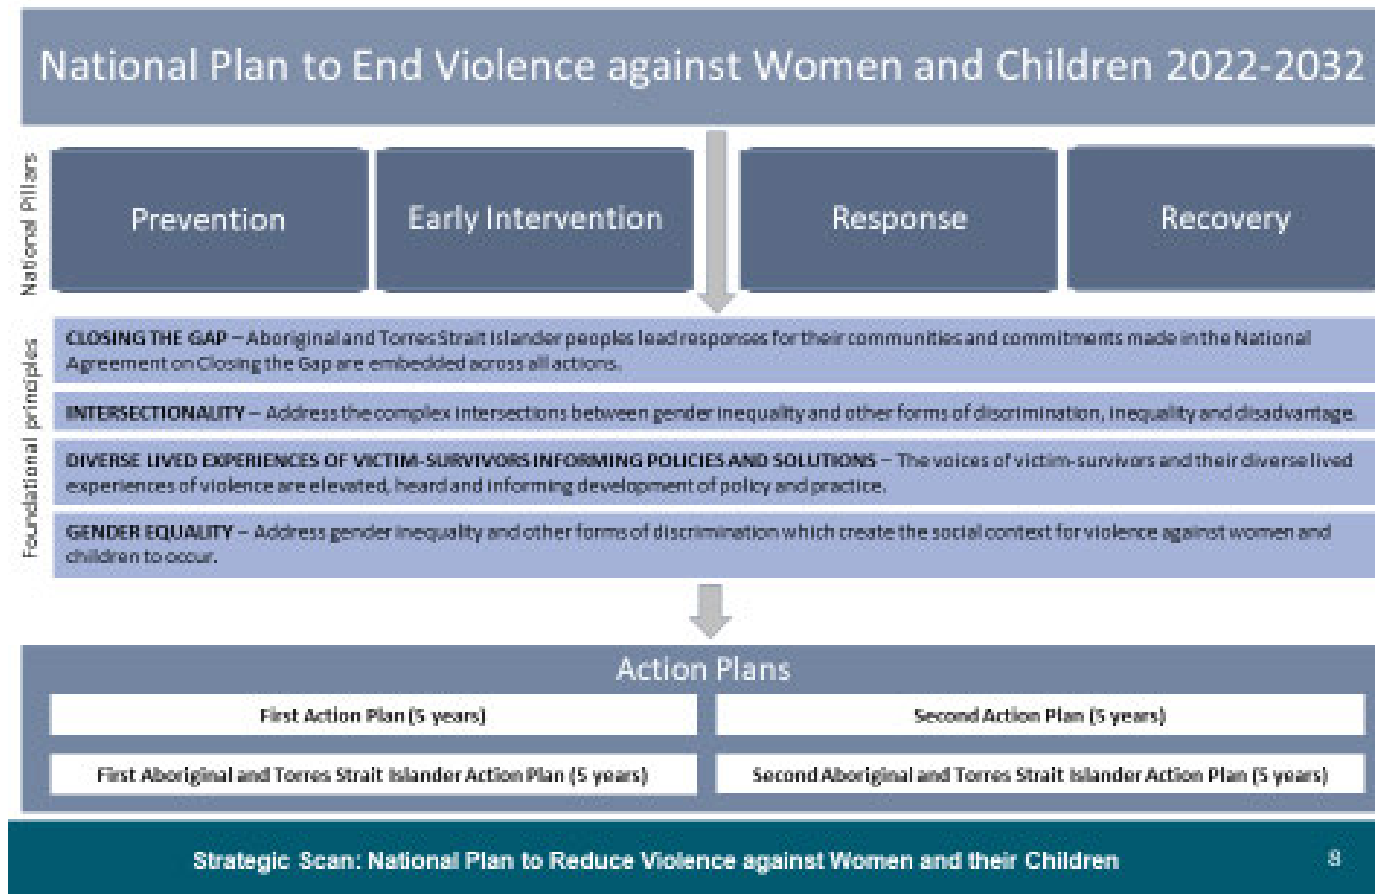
National Plan to End Violence against Women and Children 2022-2032

National Pillars

Prevention

Early Intervention

Response

Recovery

Foundational principles

CLOSING THE GAP – Aboriginal and Torres Strait Islander peoples lead responses for their communities and commitments made in the National Agreement on Closing the Gap are embedded across all actions.

INTERSECTIONALITY – Address the complex intersections between gender inequality and other forms of discrimination, inequality and disadvantage.

DIVERSE LIVED EXPERIENCES OF VICTIM-SURVIVORS INFORMING POLICIES AND SOLUTIONS – The voices of victim-survivors and their diverse lived experiences of violence are elevated, heard and informing development of policy and practice.

GENDER EQUALITY – Address gender inequality and other forms of discrimination which create the social context for violence against women and children to occur.

Action Plans

First Action Plan (5 years)

Second Action Plan (5 years)

First Aboriginal and Torres Strait Islander Action Plan (5 years)

Second Aboriginal and Torres Strait Islander Action Plan (5 years)

Strategic Scan: National Plan to Reduce Violence against Women and their Children

8